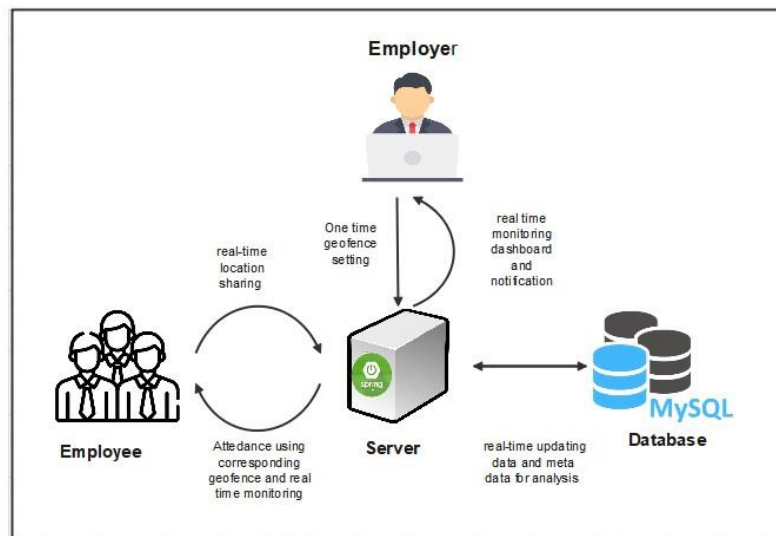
Employer

One time geofence setting

real time monitoring dashboard and notification

real-time location sharing

spring

MySQL

Employee

Server

Database

Attedance using corresponding geofence and real time monitoring

real-time updating data and meta data for analysis